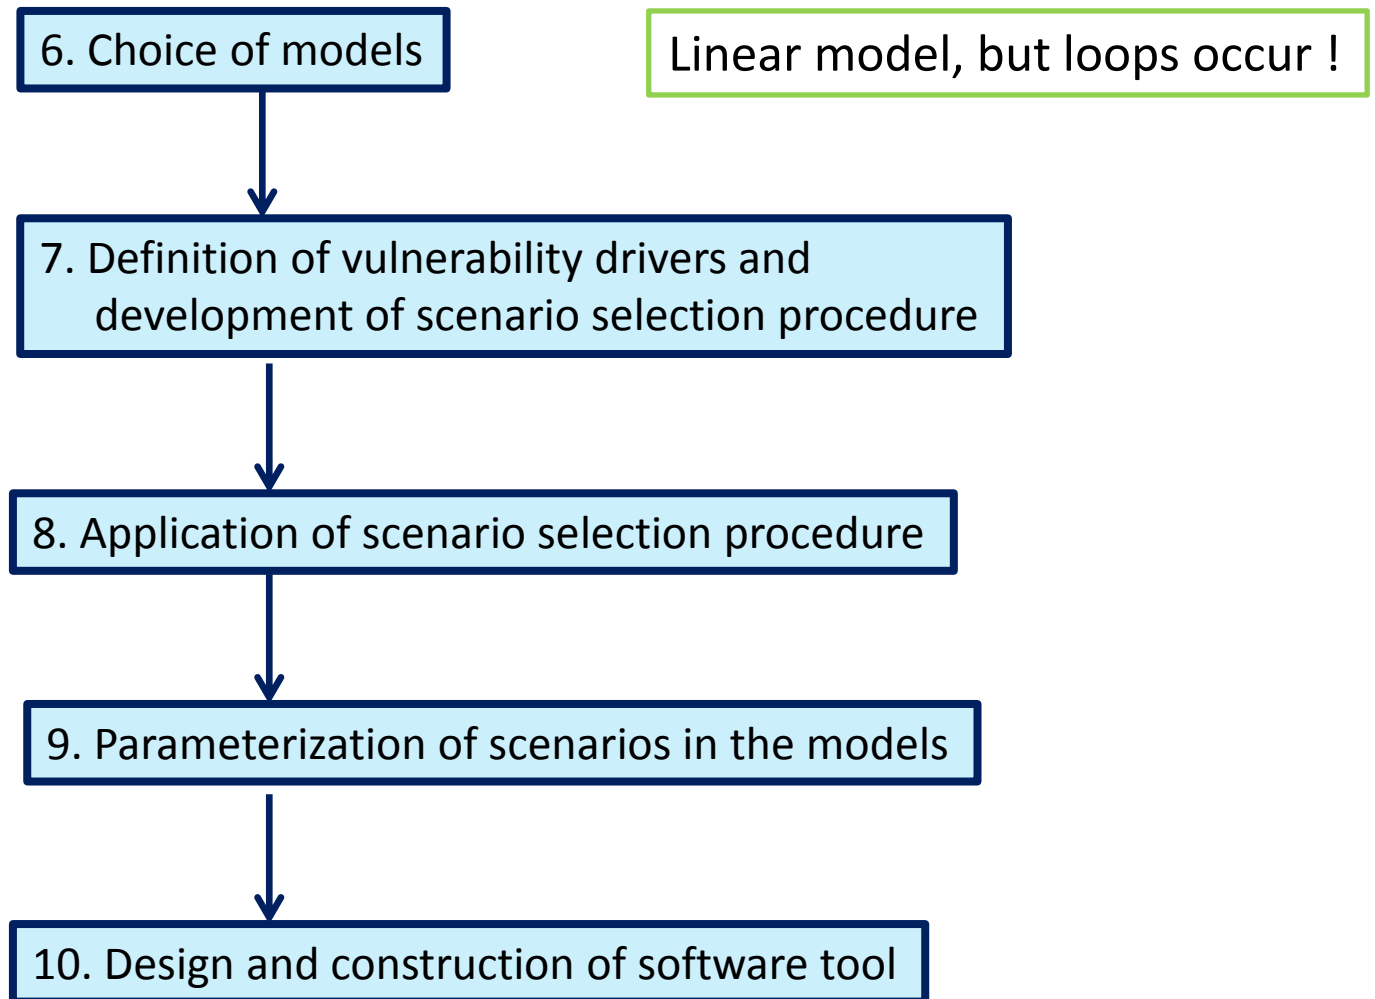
6. Choice of models

Linear model, but loops occur !

7. Definition of vulnerability drivers and development of scenario selection procedure

8. Application of scenario selection procedure

9. Parameterization of scenarios in the models

10. Design and construction of software tool